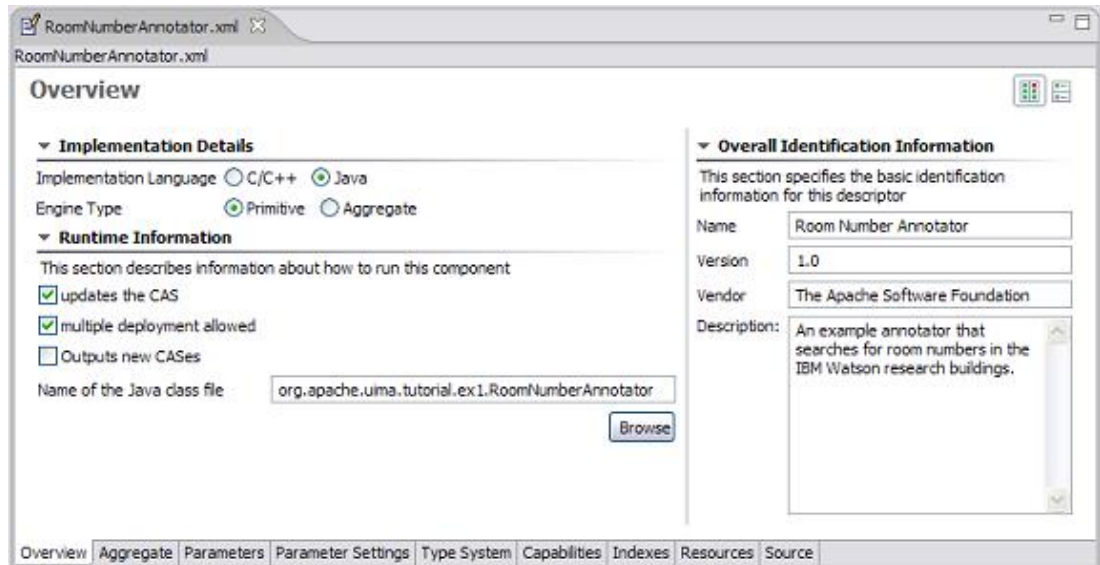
RoomNumberAnnotator.xml

RoomNumberAnnotator.xml

Overview

Implementation Details

Implementation Language C/C++ Java

Engine Type Primitive Aggregate

Runtime Information

This section describes information about how to run this component

updates the CAS

multiple deployment allowed

Outputs new CASes

Name of the Java class file org.apache.uima.tutorial.ex1.RoomNumberAnnotator

Browse

Overall Identification Information

This section specifies the basic identification information for this descriptor

| Name | Room Number Annotator |
|---|---|
| Version | 1.0 |
| Vendor | The Apache Software Foundation |
| Description: | An example annotator that searches for room numbers in the IBM Watson research buildings. |

Overview | Aggregate | Parameters | Parameter Settings | Type System | Capabilities | Indexes | Resources | Source